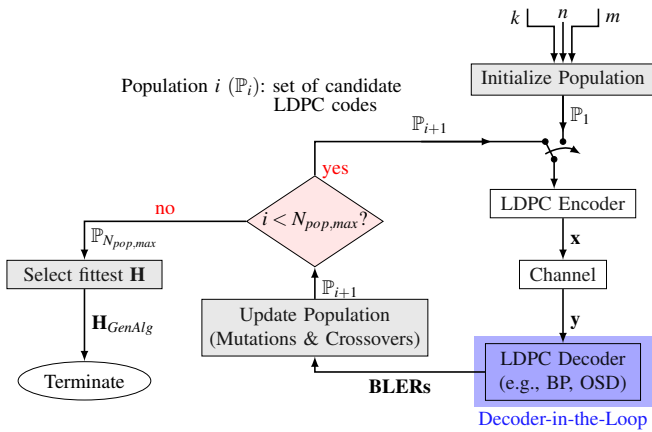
$k$ $n$ $m$

Initialize Population

Population $i$ ($\mathbb{P}_i$): set of candidate LDPC codes

$\mathbb{P}_1$

$\mathbb{P}_{i+1}$

yes

no

$i < N_{pop,max}$?

LDPC Encoder

$\mathbf{x}$

$\mathbb{P}_{N_{pop,max}}$

Select fittest $\mathbf{H}$

$\mathbb{P}_{i+1}$

Channel

$\mathbf{H}_{GenAlg}$

Update Population (Mutations & Crossovers)

$\mathbf{y}$

Terminate

BLERs

LDPC Decoder (e.g., BP, OSD)

Decoder-in-the-Loop